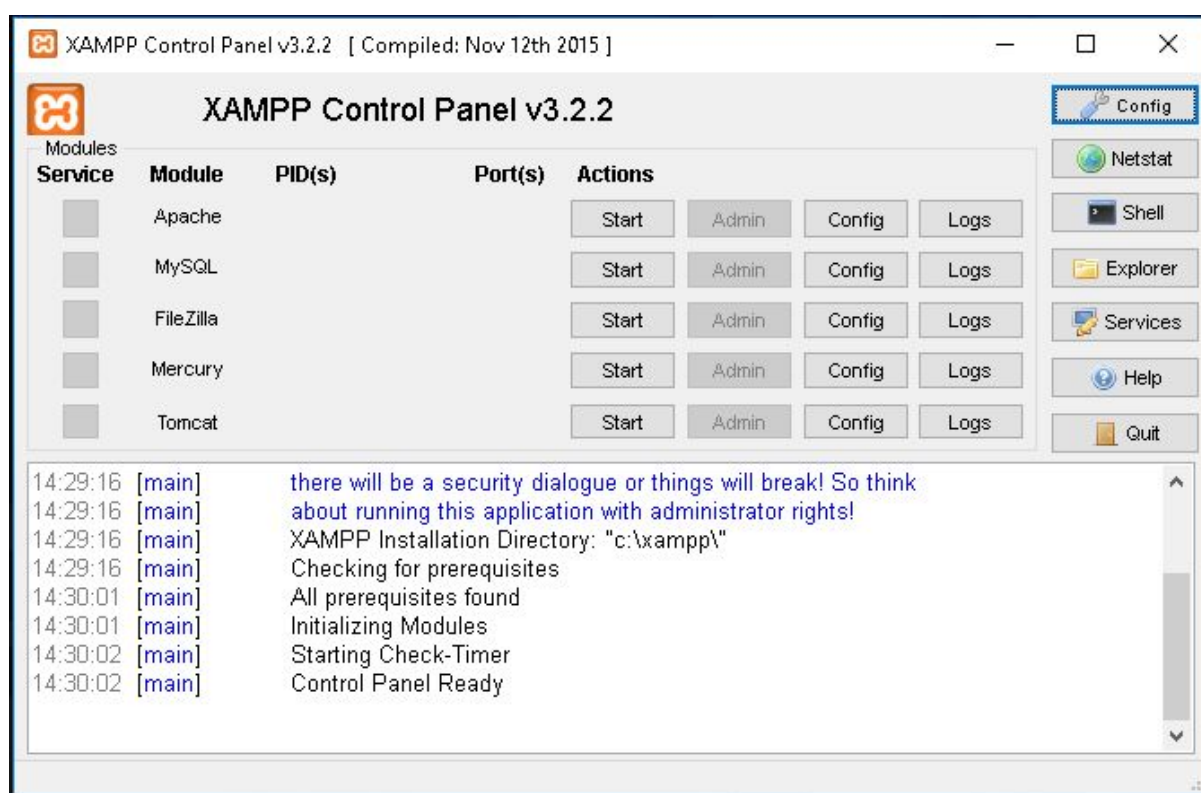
XAMPP Control Panel v3.2.2 [ Compiled: Nov 12th 2015 ]

XAMPP Control Panel v3.2.2

Config

Modules

| Service | Module | PID(s) | Port(s) | Actions | | | |
|---|---|---|---|---|---|---|---|
| | Apache | | | Start | Admin | Config | Logs |
| | MySQL | | | Start | Admin | Config | Logs |
| | FileZilla | | | Start | Admin | Config | Logs |
| | Mercury | | | Start | Admin | Config | Logs |
| | Tomcat | | | Start | Admin | Config | Logs |

Netstat
Shell
Explorer
Services
Help
Quit

14:29:16 [main] there will be a security dialogue or things will break! So think
14:29:16 [main] about running this application with administrator rights!
14:29:16 [main] XAMPP Installation Directory: "c:\xampp\"
14:29:16 [main] Checking for prerequisites
14:30:01 [main] All prerequisites found
14:30:01 [main] Initializing Modules
14:30:02 [main] Starting Check-Timer
14:30:02 [main] Control Panel Ready